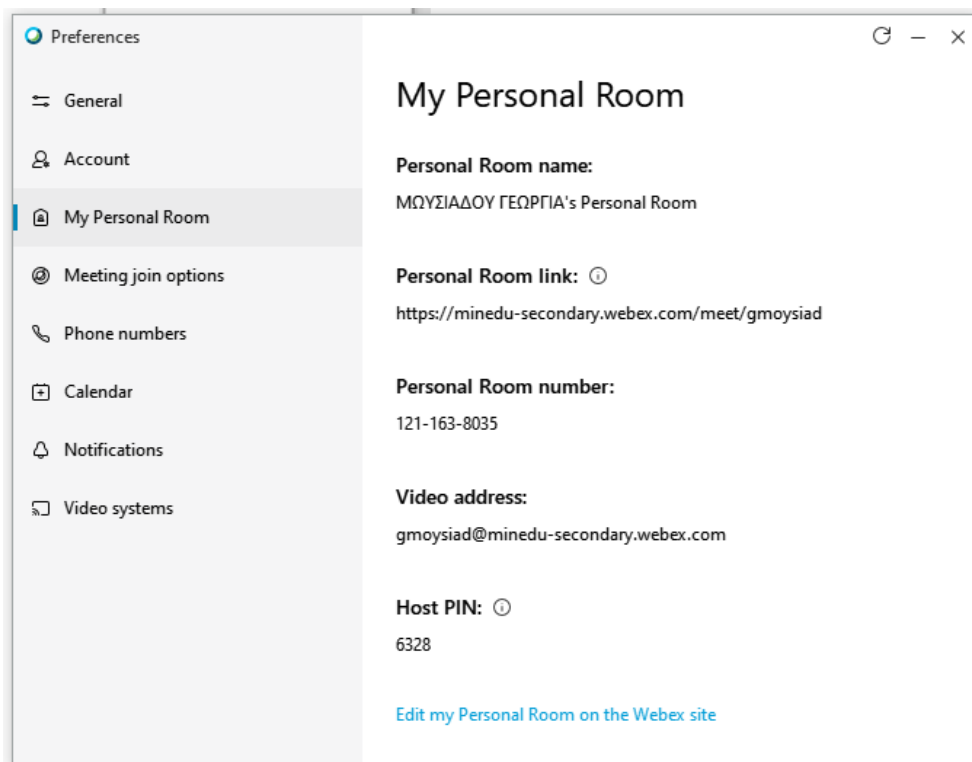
Preferences

General

Account

My Personal Room

Meeting join options

Phone numbers

Calendar

Notifications

Video systems

My Personal Room

Personal Room name:

ΜΩΥΣΙΑΔΟΥ ΓΕΩΡΓΙΑ's Personal Room

Personal Room link:

https://minedu-secondary.webex.com/meet/gmoysiad

Personal Room number:

121-163-8035

Video address:

gmoysiad@minedu-secondary.webex.com

Host PIN:

6328

Edit my Personal Room on the Webex site